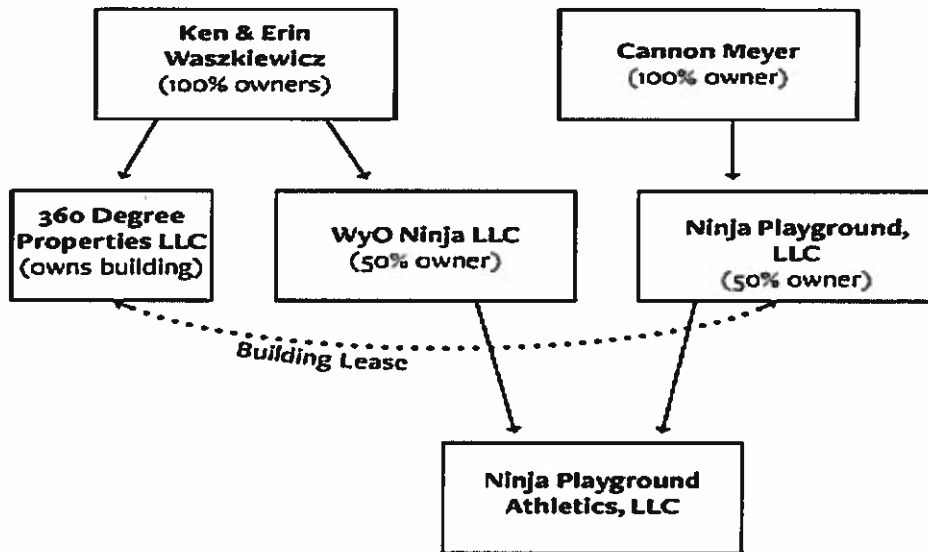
Ken & Erin Waszkiewicz (100% owners)

Cannon Meyer (100% owner)

360 Degree Properties LLC (owns building)

WyO Ninja LLC (50% owner)

Ninja Playground, LLC (50% owner)

Building Lease

Ninja Playground Athletics, LLC